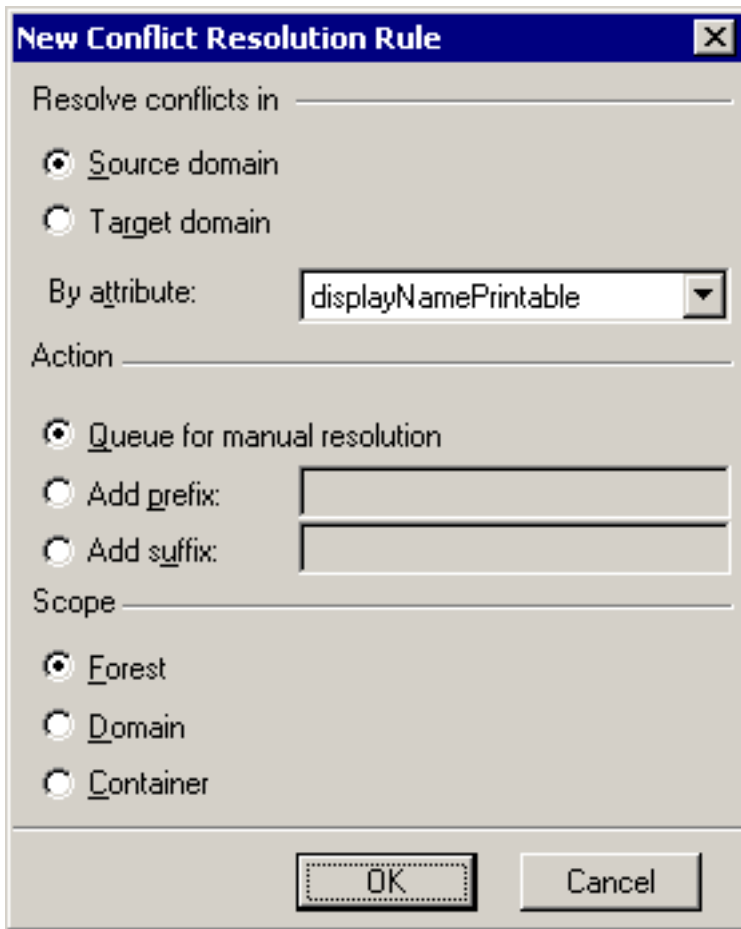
New Conflict Resolution Rule

Resolve conflicts in

Source domain

Target domain

By attribute: displayNamePrintable

Action

Queue for manual resolution

Add prefix:

Add suffix:

Scope

Forest

Domain

Container

OK

Cancel